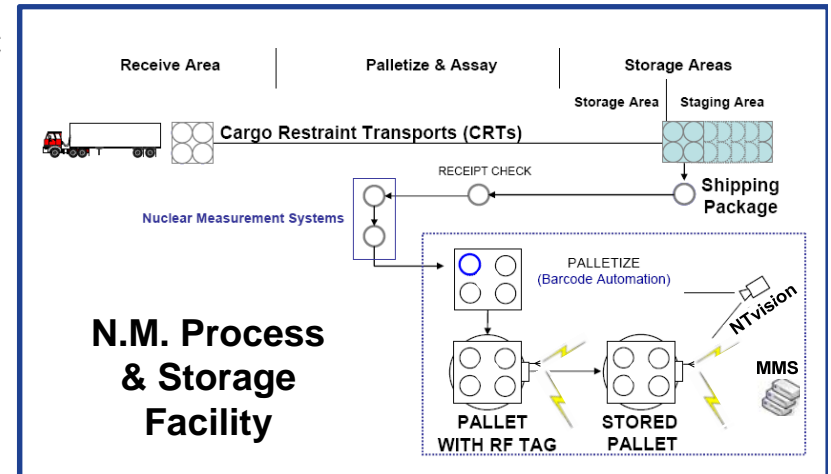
Receive Area

Palletize & Assay

Storage Areas

Storage Area

Staging Area

Cargo Restraint Transports (CRTs)

RECEIPT CHECK

Shipping Package

Nuclear Measurement Systems

PALLETIZE
(Barcode Automation)

NTvision

N.M. Process & Storage Facility

MMS

PALLET WITH RF TAG

STORED PALLET